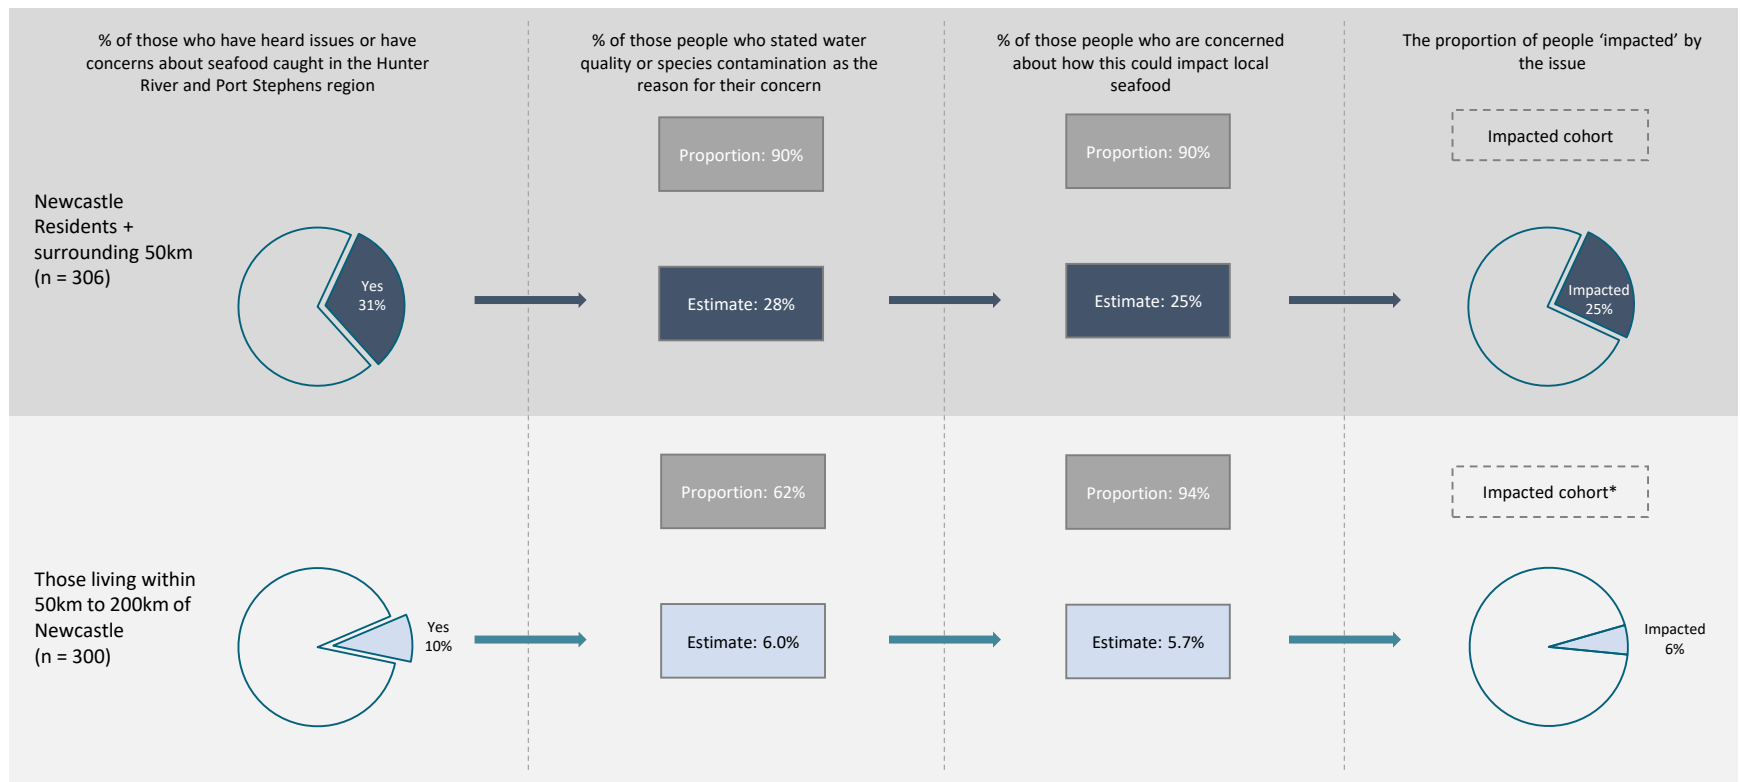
% of those who have heard issues or have concerns about seafood caught in the Hunter River and Port Stephens region

% of those people who stated water quality or species contamination as the reason for their concern

% of those people who are concerned about how this could impact local seafood

The proportion of people ‘impacted’ by the issue

Impacted cohort

Newcastle Residents + surrounding 50km (n = 306)

Yes 31%

Proportion: 90%

Estimate: 28%

Proportion: 90%

Estimate: 25%

Impacted 25%

Impacted cohort*

Those living within 50km to 200km of Newcastle (n = 300)

Yes 10%

Proportion: 62%

Estimate: 6.0%

Proportion: 94%

Estimate: 5.7%

Impacted 6%